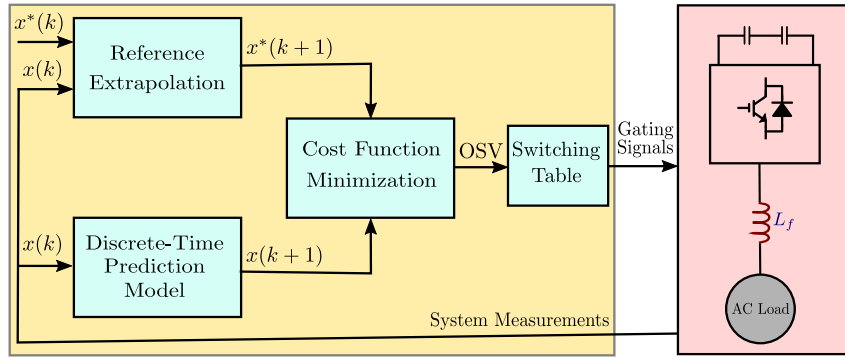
$x^*(k)$

$x(k)$

Reference Extrapolation

$x^*(k+1)$

Cost Function Minimization

OSV

Switching Table

Gating Signals

$x(k)$

Discrete-Time Prediction Model

$x(k+1)$

$L_f$

AC Load

System Measurements